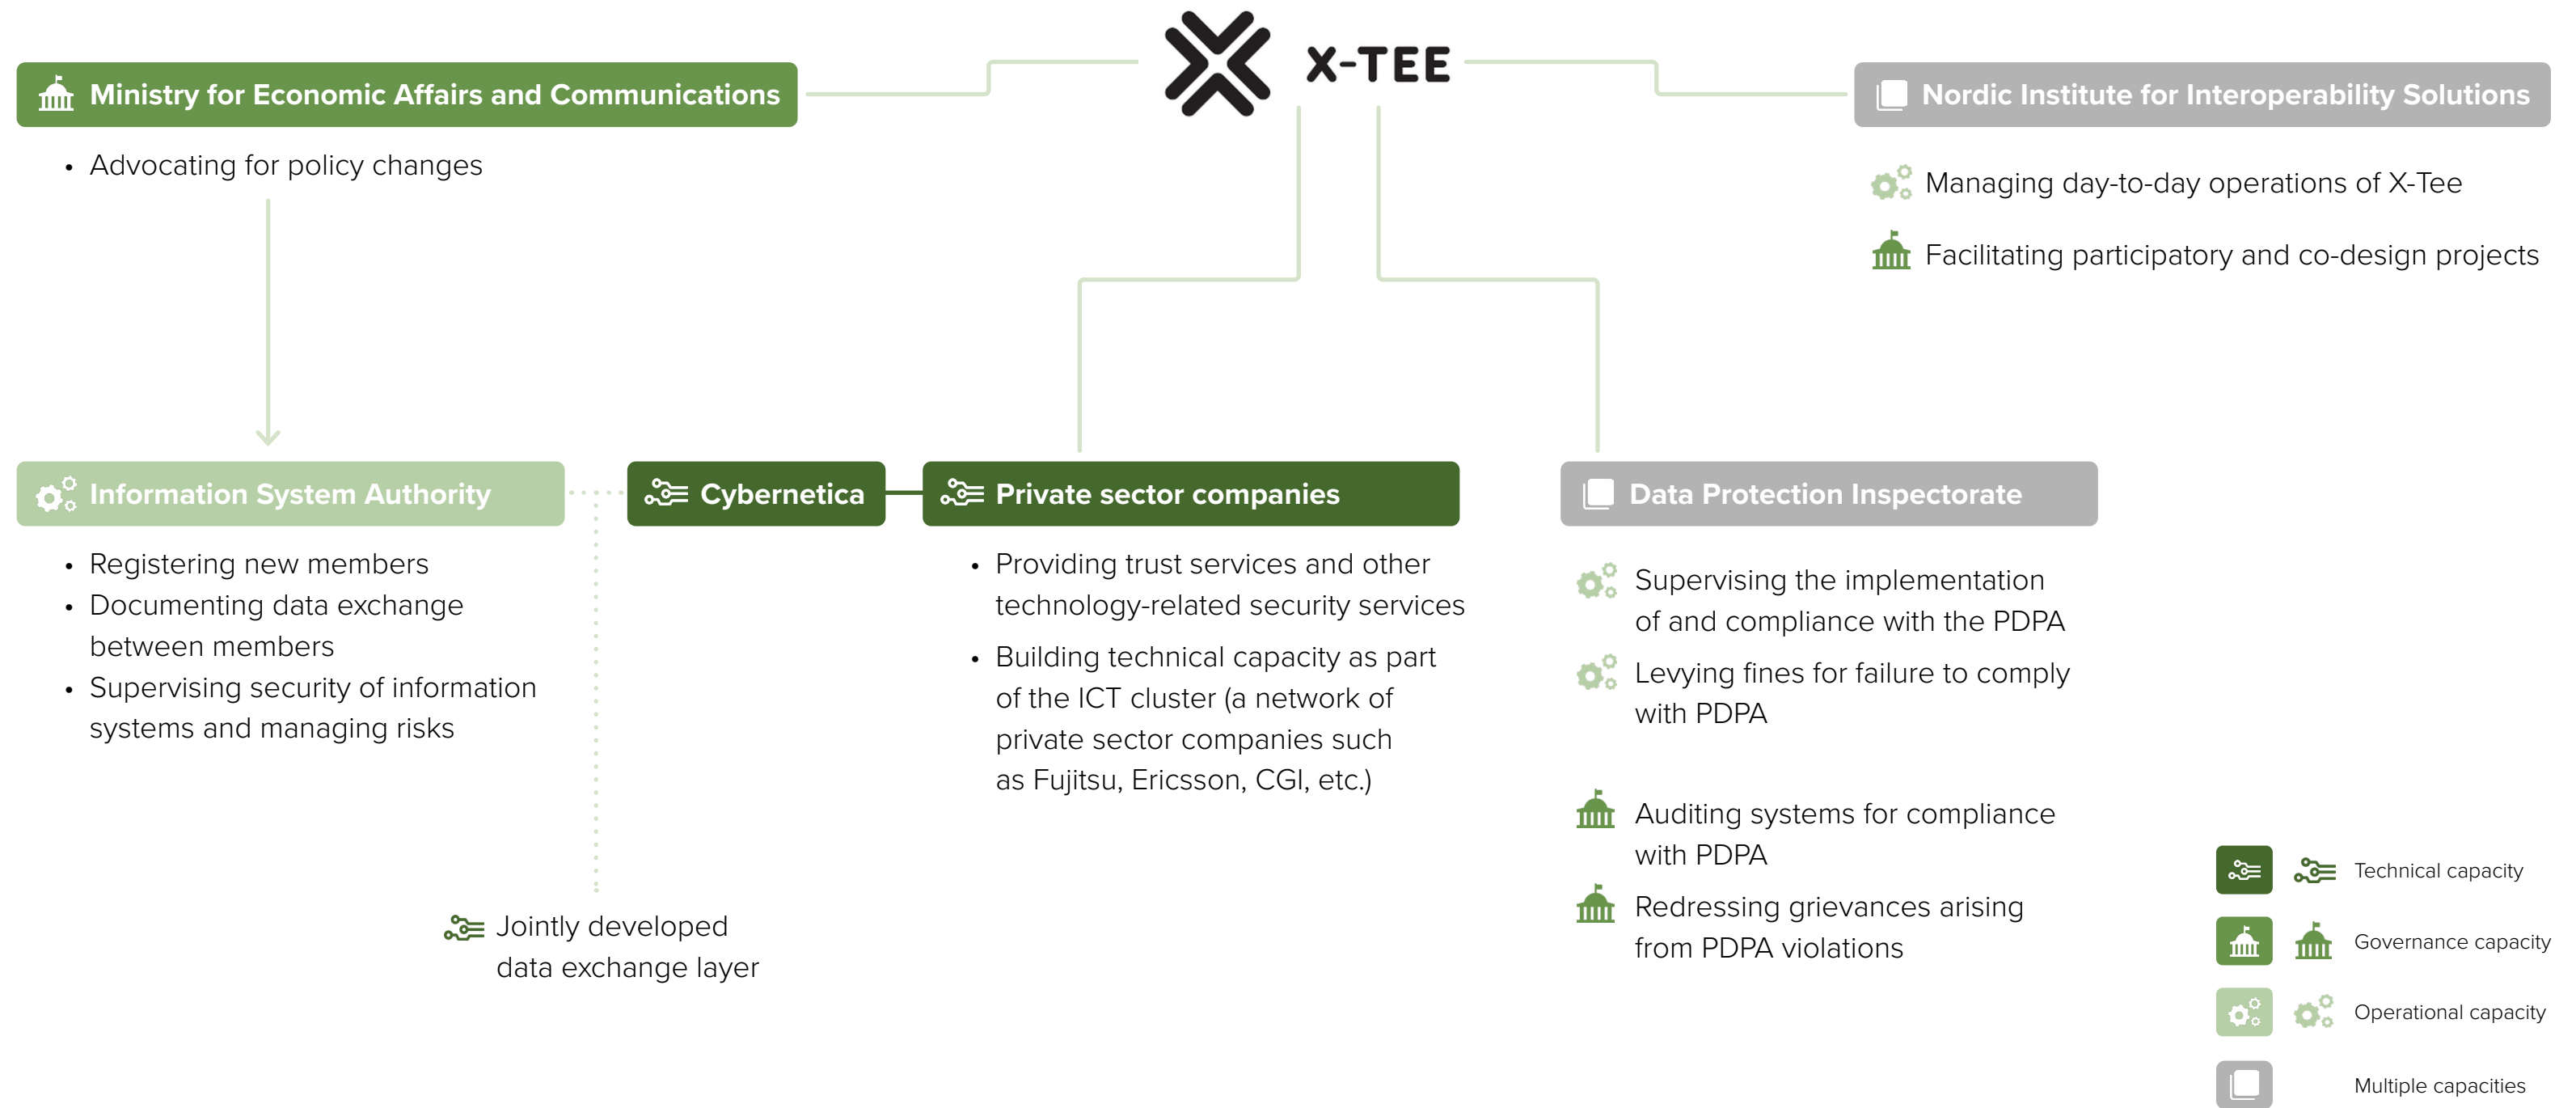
X-TEE

Ministry for Economic Affairs and Communications

• Advocating for policy changes

Nordic Institute for Interoperability Solutions

Managing day-to-day operations of X-Tee

Facilitating participatory and co-design projects

Information System Authority

• Registering new members
• Documenting data exchange between members
• Supervising security of information systems and managing risks

Cybernetica

Jointly developed data exchange layer

Private sector companies

• Providing trust services and other technology-related security services
• Building technical capacity as part of the ICT cluster (a network of private sector companies such as Fujitsu, Ericsson, CGI, etc.)

Data Protection Inspectorate

Supervising the implementation of and compliance with the PDPA

Levying fines for failure to comply with PDPA

Auditing systems for compliance with PDPA

Redressing grievances arising from PDPA violations

Technical capacity

Governance capacity

Operational capacity

Multiple capacities